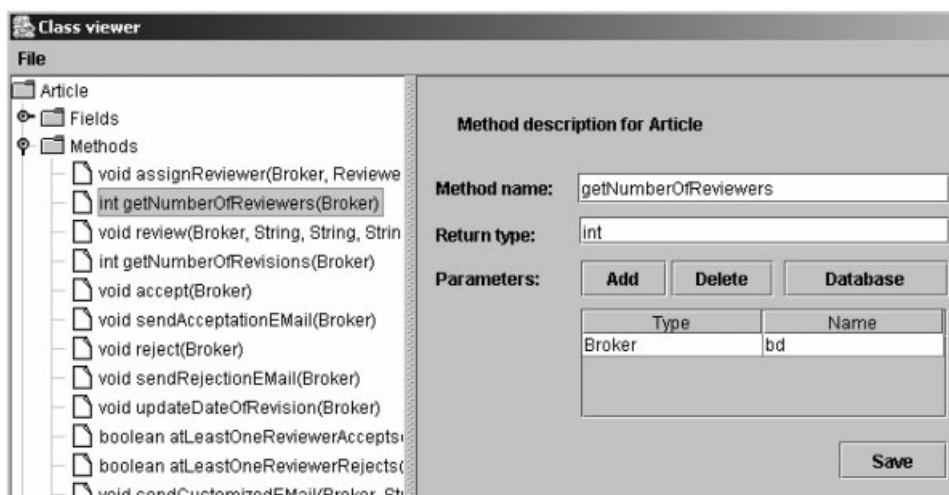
Class viewer

File

Article
Fields
Methods
void assignReviewer(Broker, Reviewe
int getNumberOfReviewers(Broker)
void review(Broker, String, String, Strin
int getNumberOfRevisions(Broker)
void accept(Broker)
void sendAcceptationEMail(Broker)
void reject(Broker)
void sendRejectionEMail(Broker)
void updateDateOfRevision(Broker)
boolean atLeastOneReviewerAccepts(
boolean atLeastOneReviewerRejects(
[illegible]

Method description for Article

Method name: getNumberOfReviewers

Return type: int

Parameters: Add Delete Database

| Type | Name |
|---|---|
| Broker | bd |

Save